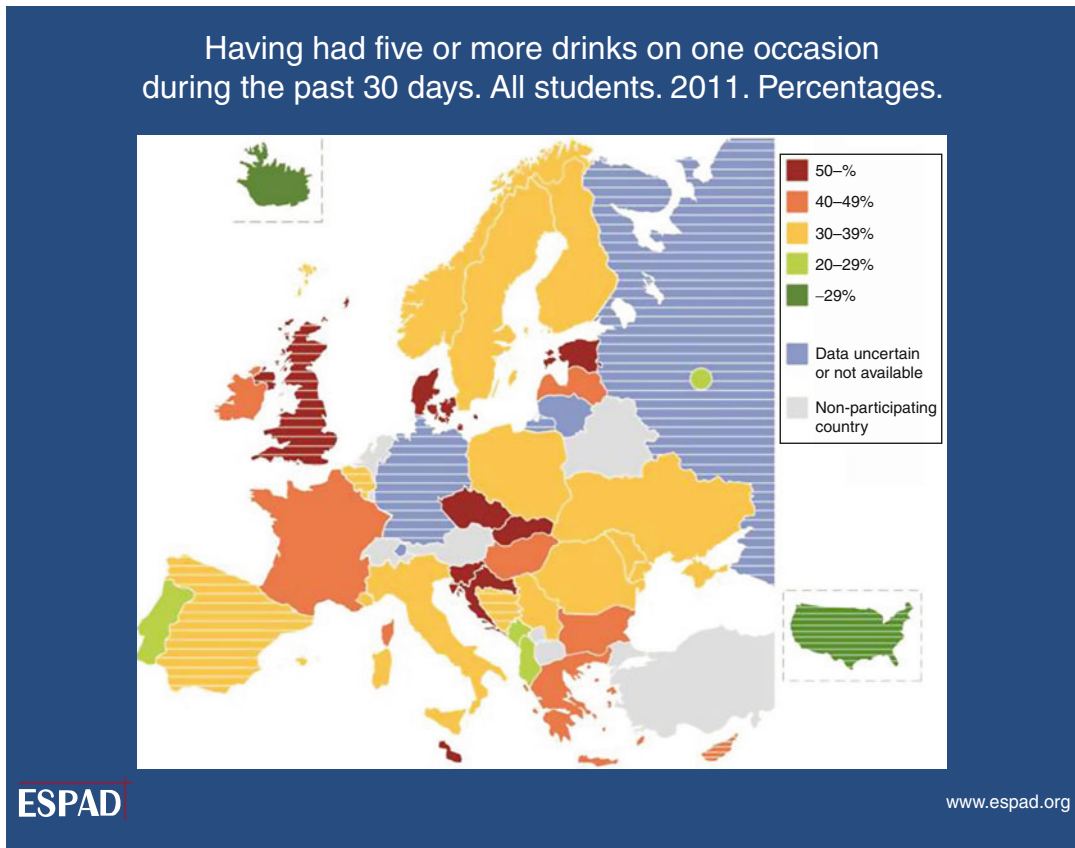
Having had five or more drinks on one occasion during the past 30 days. All students. 2011. Percentages.

50–%
40–49%
30–39%
20–29%
–29%
Data uncertain or not available
Non-participating country

ESPAD

www.espad.org